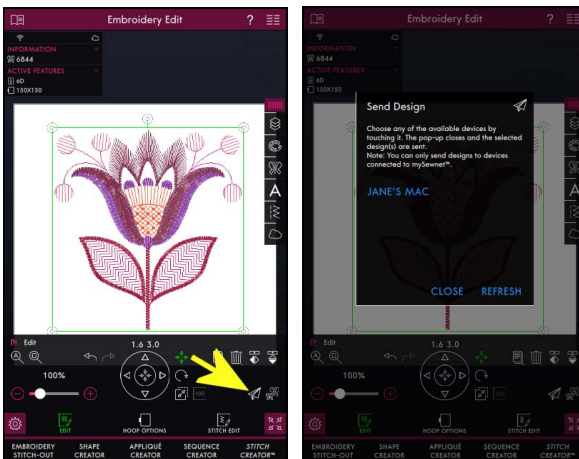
Embroidery Edit

INFORMATION
6844
ACTIVE FEATURES
6D
150X150

Edit
1.6 3.0
100%
EDIT
HOOP OPTIONS
STITCH EDIT

EMBROIDERY STITCH-OUT
SHAPE CREATOR
APPLIQUÉ CREATOR
SEQUENCE CREATOR
STITCH CREATOR™

Embroidery Edit

INFORMATION
6844
ACTIVE FEATURES
6D
150X150

Send Design

Choose any of the available devices by touching it. The pop-up closes and the selected design(s) are sent.
Note: You can only send designs to devices connected to mySewnet™.

JANE'S MAC

CLOSE REFRESH

1.6 3.0
100%
EDIT
HOOP OPTIONS
STITCH EDIT

EMBROIDERY STITCH-OUT
SHAPE CREATOR
APPLIQUÉ CREATOR
SEQUENCE CREATOR
STITCH CREATOR™